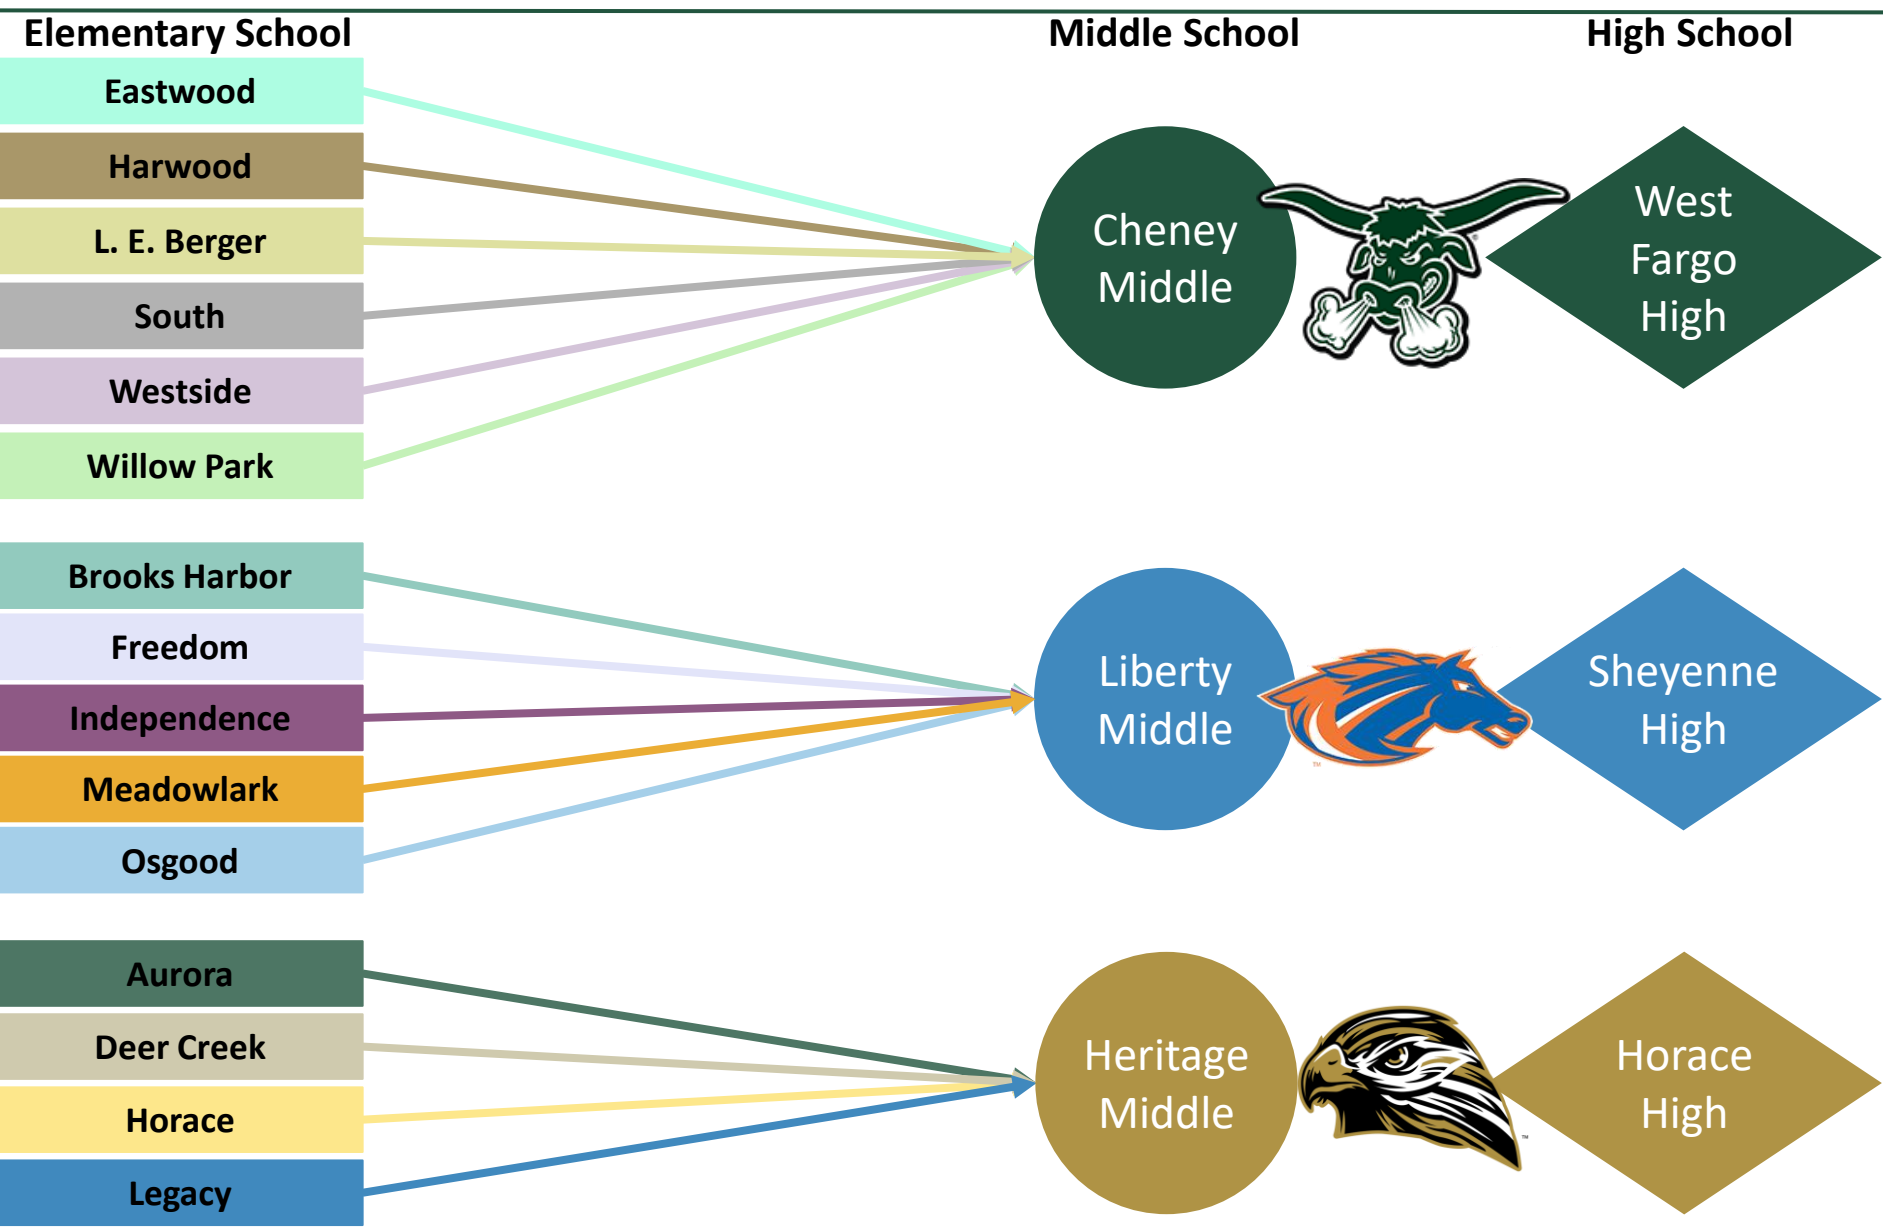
Elementary School

Middle School

High School

Eastwood

Harwood

L. E. Berger

South

Westside

Willow Park

Cheney Middle

West Fargo High

Brooks Harbor

Freedom

Independence

Meadowlark

Osgood

Liberty Middle

Sheyenne High

Aurora

Deer Creek

Horace

Legacy

Heritage Middle

Horace High